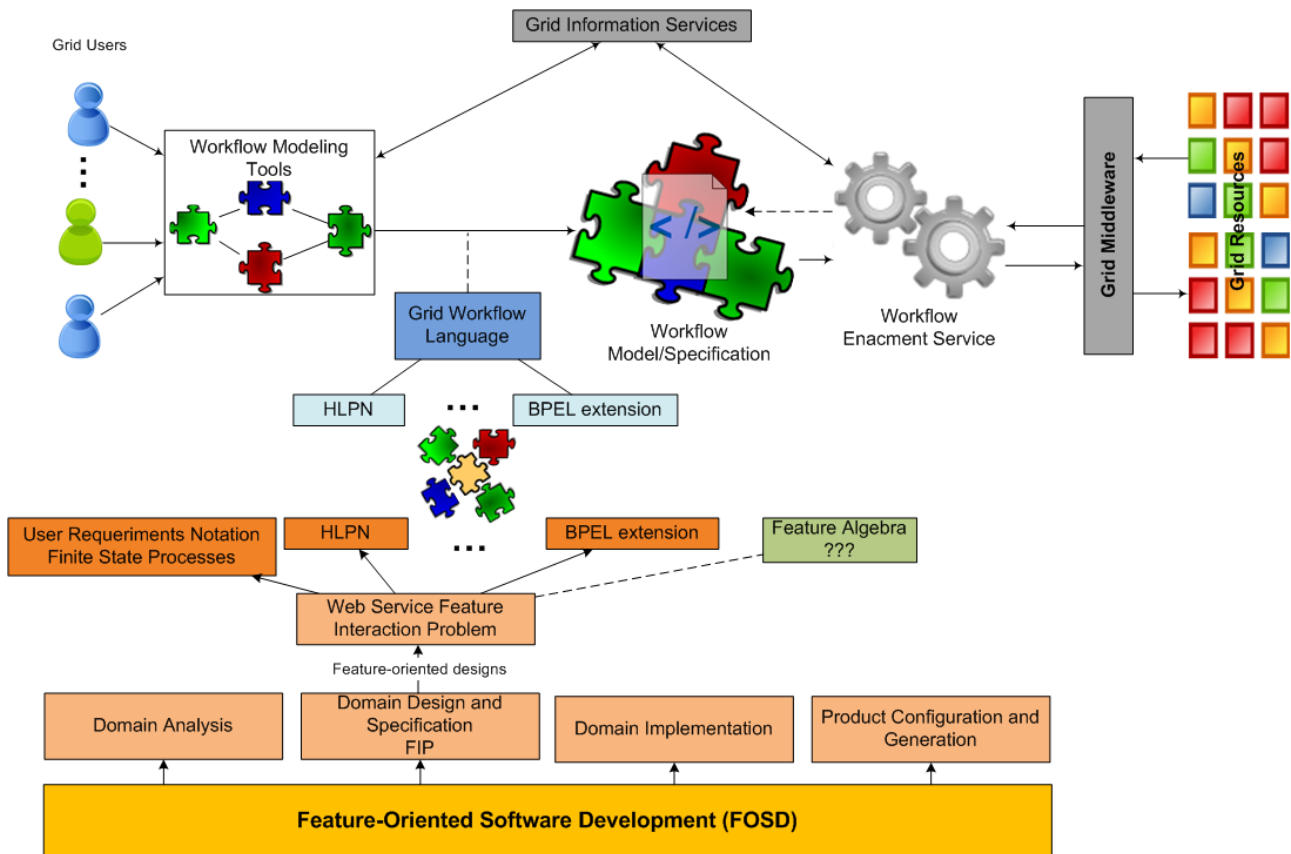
Grid Information Services

Grid Users

Workflow Modeling Tools

< />

Workflow Model/Specification

Workflow Enacment Service

Grid Middleware

Grid Resources

Grid Workflow Language

HLPN

...

BPEL extension

User Requeriments Notation Finite State Processes

HLPN

...

BPEL extension

Feature Algebra ???

Web Service Feature Interaction Problem

Feature-oriented designs

Domain Analysis

Domain Design and Specification FIP

Domain Implementation

Product Configuration and Generation

Feature-Oriented Software Development (FOSD)